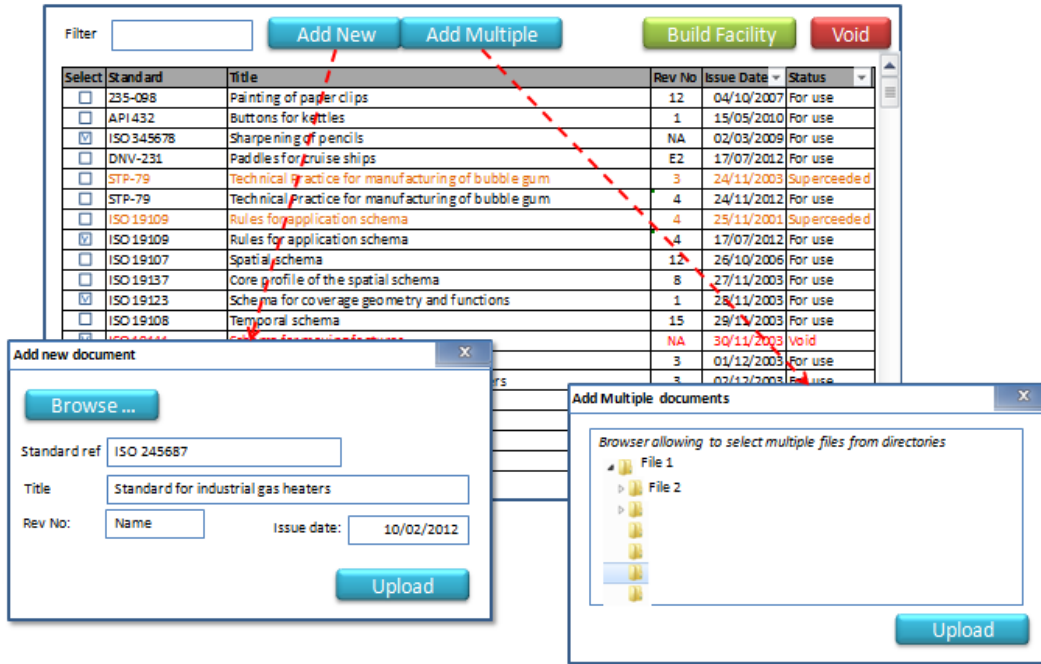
Filter

Add New

Add Multiple

Build Facility

Void

| Select | Standard | Title | Rev No | Issue Date | Status |
|---|---|---|---|---|---|
| ☐ | 235-098 | Painting of paper clips | 12 | 04/10/2007 | For use |
| ☐ | API 432 | Buttons for kettles | 1 | 15/05/2010 | For use |
| ☑ | ISO 345678 | Sharpening of pencils | NA | 02/03/2009 | For use |
| ☐ | DNV-231 | Paddles for cruise ships | E2 | 17/07/2012 | For use |
| ☐ | STP-79 | Technical Practice for manufacturing of bubble gum | 3 | 24/11/2003 | Superceeded |
| ☐ | STP-79 | Technical Practice for manufacturing of bubble gum | 4 | 24/11/2012 | For use |
| ☐ | ISO 19109 | Rules for application schema | 4 | 25/11/2001 | Superceeded |
| ☑ | ISO 19109 | Rules for application schema | 4 | 17/07/2012 | For use |
| ☐ | ISO 19107 | Spatial schema | 12 | 26/10/2006 | For use |
| ☐ | ISO 19137 | Core profile of the spatial schema | 8 | 27/11/2003 | For use |
| ☑ | ISO 19123 | Schema for coverage geometry and functions | 1 | 28/11/2003 | For use |
| ☐ | ISO 19108 | Temporal schema | 15 | 29/11/2003 | For use |
| ☑ | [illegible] | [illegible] | NA | 30/11/2003 | Void |
| | | | 3 | 01/12/2003 | For use |
| | | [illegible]rs | 3 | 02/12/2003 | For use |

Add new document

Browse ...

Standard ref ISO 245687

Title Standard for industrial gas heaters

Rev No: Name

Issue date: 10/02/2012

Upload

Add Multiple documents

Browser allowing to select multiple files from directories

File 1

File 2

Upload